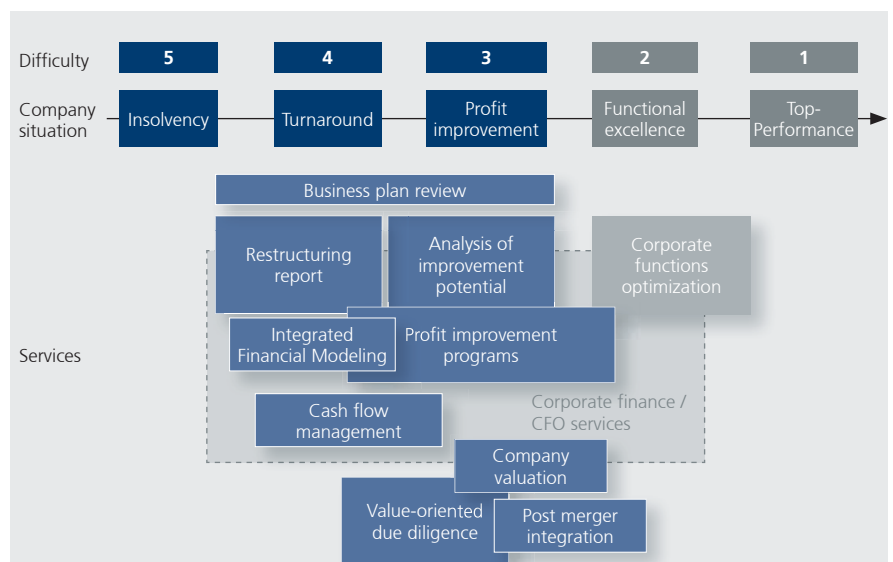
Difficulty

5

4

3

2

1

Company situation

Insolvency

Turnaround

Profit improvement

Functional excellence

Top-Performance

Business plan review

Restructuring report

Analysis of improvement potential

Corporate functions optimization

Integrated Financial Modeling

Profit improvement programs

Services

Cash flow management

Corporate finance / CFO services

Company valuation

Value-oriented due diligence

Post merger integration